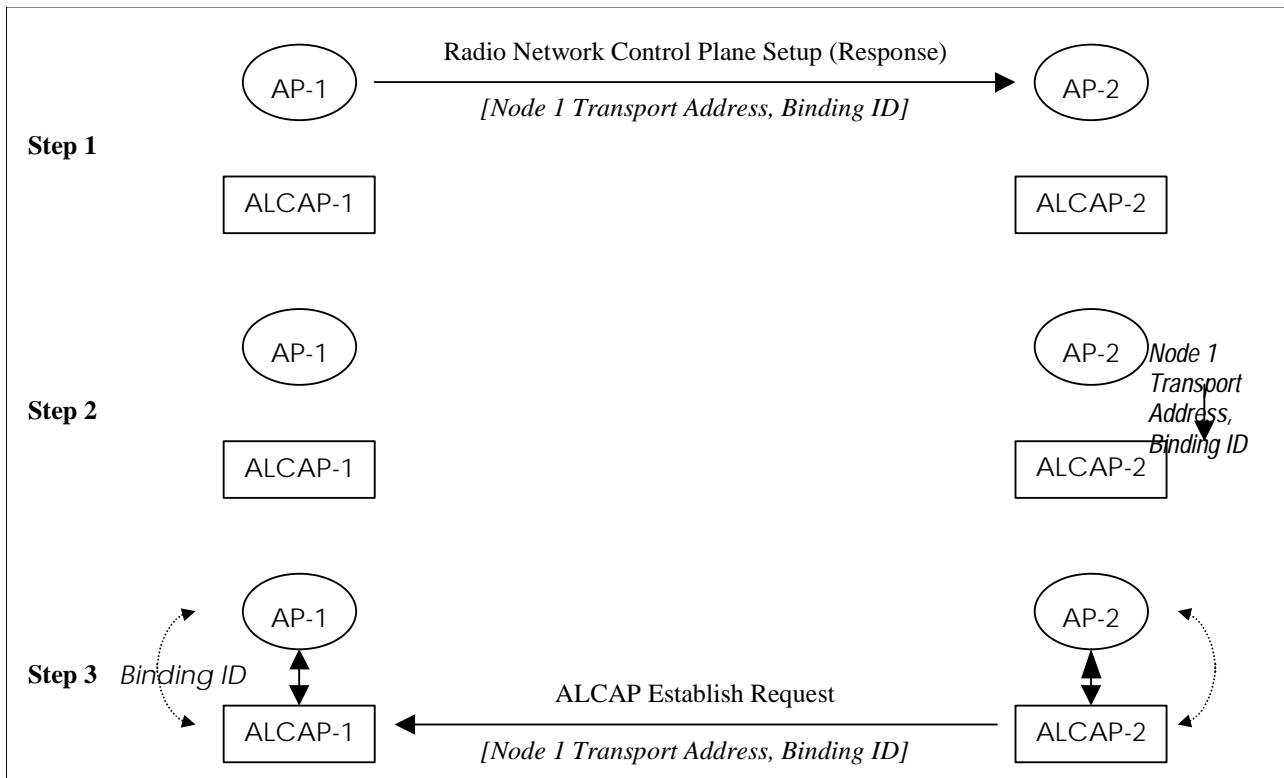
Radio Network Control Plane Setup (Response)

AP-1

AP-2

*[Node 1 Transport Address, Binding ID]*

**Step 1**

ALCAP-1

ALCAP-2

AP-1

AP-2

*Node 1 Transport Address, Binding ID*

**Step 2**

ALCAP-1

ALCAP-2

AP-1

AP-2

**Step 3** *Binding ID*

ALCAP Establish Request

ALCAP-1

ALCAP-2

*[Node 1 Transport Address, Binding ID]*